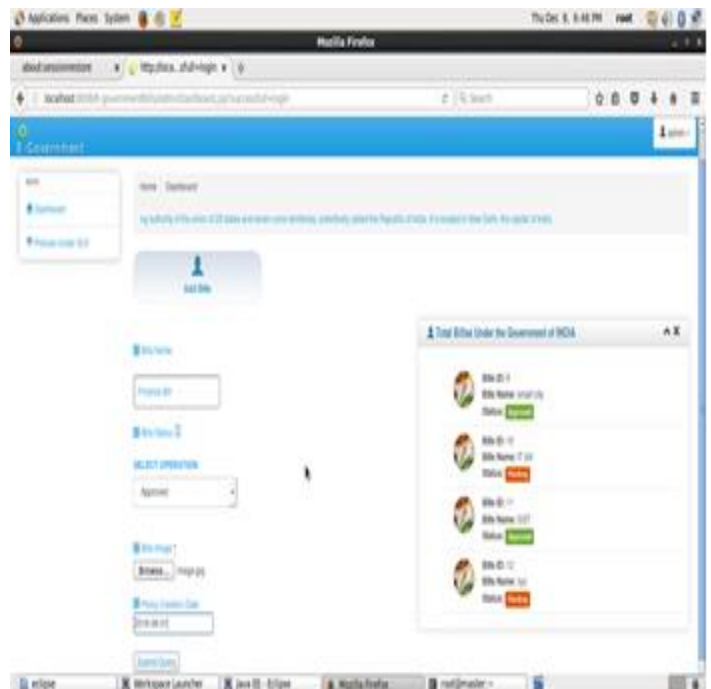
Applications Places System

Thu Dec 8, 6:46 PM root

Mozilla Firefox

about:sessionrestore

http://loca...sfull=login

localhost

Search

Government

admin

Home Dashboard

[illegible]

Add Bills

Total Billss Under the Government of INDIA

Bills ID: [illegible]
Bills Name: smart city
Status: Approved

Bills ID: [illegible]
Bills Name: IT bill
Status: Pending

Bills ID: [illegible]
Bills Name: GST
Status: Approved

Bills ID: 12
Bills Name: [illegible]
Status: Pending

Bills Name

Bills Status

SELECT OPERATION

Approved

Bills Image

Browse... image.jpg

Policy Creation Date

Submit Query

eclipse

Workspace Launcher

Java EE - Eclipse

Mozilla Firefox

root@master:~